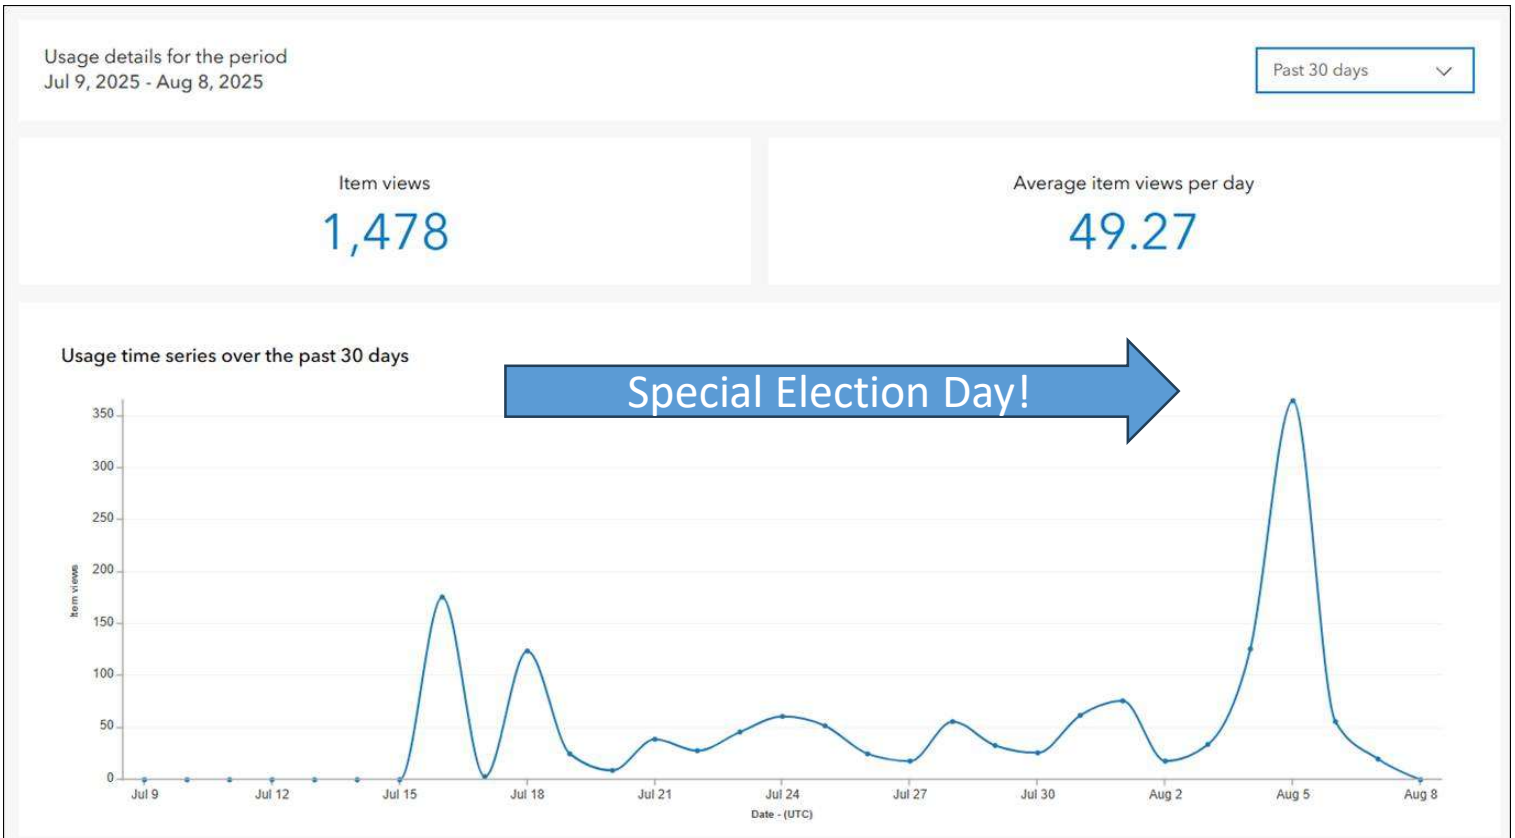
Usage details for the period
Jul 9, 2025 - Aug 8, 2025

Past 30 days

Item views
1,478

Average item views per day
49.27

Usage time series over the past 30 days

Special Election Day!

350
300
250
200
150
100
50
0

Item views

Jul 9
Jul 12
Jul 15
Jul 18
Jul 21
Jul 24
Jul 27
Jul 30
Aug 2
Aug 5
Aug 8

Date - (UTC)